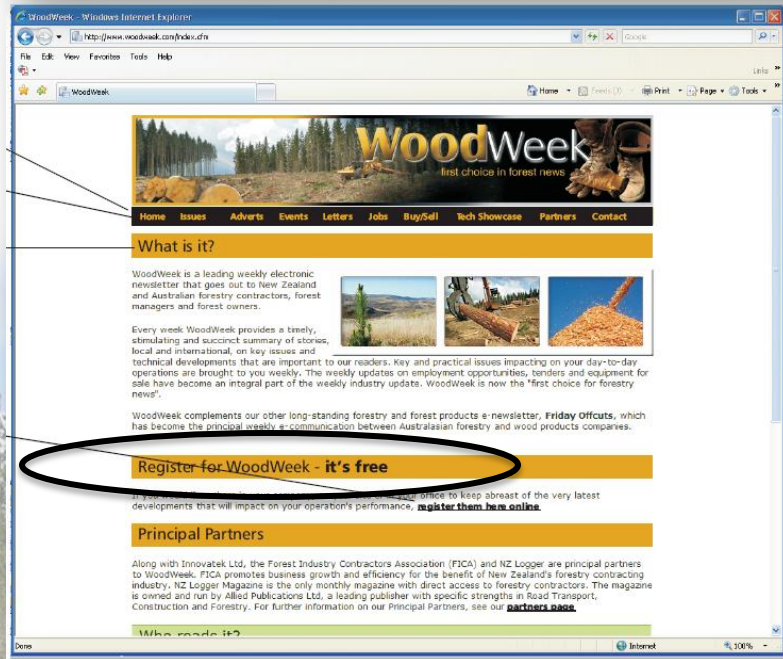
WoodWeek - Windows Internet Explorer

http://www.woodweek.com/index.cfm

Google

File Edit View Favorites Tools Help

Links

WoodWeek

Home Feeds (J) Print Page Tools

WoodWeek
first choice in forest news

Home Issues Adverts Events Letters Jobs Buy/Sell Tech Showcase Partners Contact

What is it?

WoodWeek is a leading weekly electronic newsletter that goes out to New Zealand and Australian forestry contractors, forest managers and forest owners.

Every week WoodWeek provides a timely, stimulating and succinct summary of stories, local and international, on key issues and technical developments that are important to our readers. Key and practical issues impacting on your day-to-day operations are brought to you weekly. The weekly updates on employment opportunities, tenders and equipment for sale have become an integral part of the weekly industry update. WoodWeek is now the "first choice for forestry news".

WoodWeek complements our other long-standing forestry and forest products e-newsletter, **Friday Offcuts**, which has become the principal weekly e-communication between Australasian forestry and wood products companies.

Register for WoodWeek - **it's free**

If you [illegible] office to keep abreast of the very latest developments that will impact on your operation's performance, **register them here online**.

Principal Partners

Along with Innovatek Ltd, the Forest Industry Contractors Association (FICA) and NZ Logger are principal partners to WoodWeek. FICA promotes business growth and efficiency for the benefit of New Zealand's forestry contracting industry. NZ Logger Magazine is the only monthly magazine with direct access to forestry contractors. The magazine is owned and run by Allied Publications Ltd, a leading publisher with specific strengths in Road Transport, Construction and Forestry. For further information on our Principal Partners, see our **partners page**.

Who reads it?

Done Internet 100%